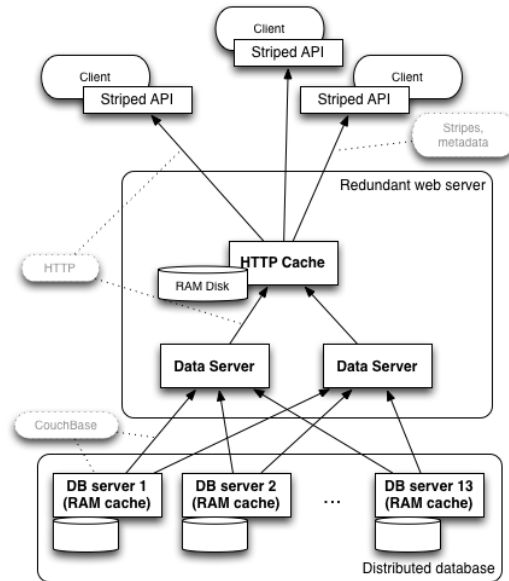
Client
Striped API

Client
Striped API

Client
Striped API

Stripes, metadata

Redundant web server

HTTP

HTTP Cache

RAM Disk

Data Server

Data Server

CouchBase

DB server 1 (RAM cache)

DB server 2 (RAM cache)

...

DB server 13 (RAM cache)

Distributed database